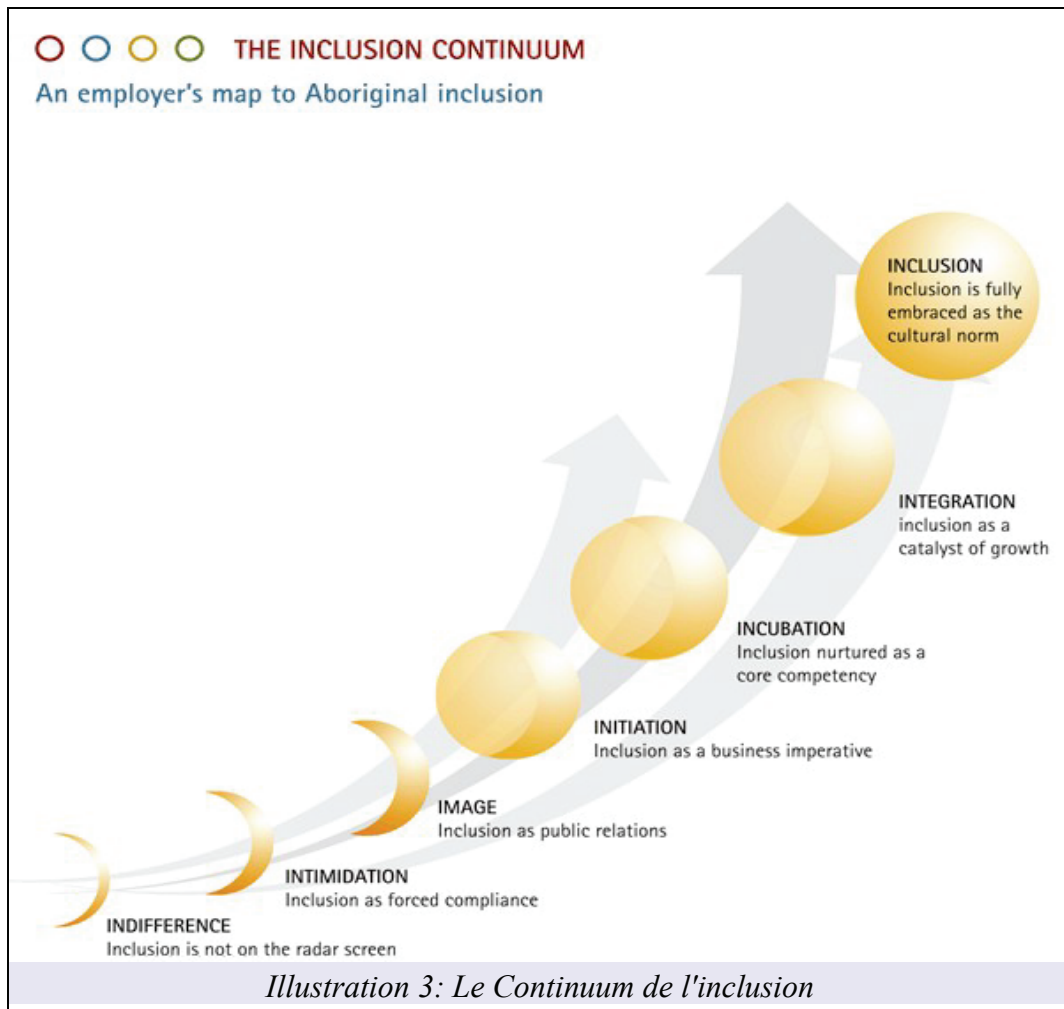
THE INCLUSION CONTINUUM

An employer's map to Aboriginal inclusion

INCLUSION
Inclusion is fully embraced as the cultural norm

INTEGRATION
inclusion as a catalyst of growth

INCUBATION
Inclusion nurtured as a core competency

INITIATION
Inclusion as a business imperative

IMAGE
Inclusion as public relations

INTIMIDATION
Inclusion as forced compliance

INDIFFERENCE
Inclusion is not on the radar screen

Illustration 3: Le Continuum de l'inclusion